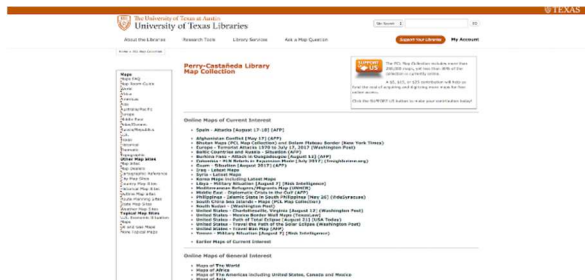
The University of Texas at Austin
University of Texas Libraries

TEXAS

Site Search

About the Libraries  Research Tools  Library Services  Ask a Map Question  Support Your Libraries  My Account

Maps
Map FAQ
Map Room Guide
World
Africa
Americas
Asia
Australia/Pacific
Europe
Middle East
Russia
Polar/Oceans
Texas
Topographic
Thematic
Historical
Other Map sites
Map Collection
Cartographic Reference
Map Store
Country Map Sites
Historical Map Sites
Online Map Sites
State Planning Sites
Gazetteers
Weather Map Sites
Topical Map Sites
All Economic Situation Maps
Hi and Gold Maps
New Topical Maps

Perry-Castañeda Library Map Collection

SUPPORT US

The PCL Map Collection includes more than 250,000 maps, yet less than 20% of the collection is currently online.

A $5, $25, or $35 contribution will help us cover the cost of acquiring and digitizing more maps for free online access.

Click the SUPPORT US button to make your contribution today!

Online Maps of Current Interest

Spain - Atlanta (August 17-18) [AFP]

Afghanistan Conflict (May 17) [AFP]
Bhutan Maps (PCL Map Collection) and Dolam Plateau Border [New York Times]
Europe - Terrorist Attacks 1970 to July 13, 2017 [Washington Post]
Baltic Countries and Russia - Situation [AFP]
Burkina Faso - Attack in Ouagadougou [August 13] [AFP]
Colombia - FARC Rebels in Expansion Mode [July 2017] [InsightCrime.org]
Guam - Situation [August 2017] [AFP]
Iraq - Latest Maps
Syria - Latest Maps
Korea Maps including Latest Maps
Libya - Military Situation [August 7] [Risk Intelligence]
Mediterranean Refugees/Migrants Map [UNHCR]
Middle East - Diplomatic Crisis in the Gulf [AFP]
Philippines - Islamic State in South Philippines [May 16] [IndoSourcess]
South China Sea Issues - Maps [PCL Map Collection]
South Sudan - [Washington Post]
United States - Charlottesville, Virginia [August 13] [Washington Post]
United States - Mexico Border Wall Maps [Various]
United States - Path of Total Eclipse [August 21] [USA Today]
United States - Travel the Path of the Solar Eclipse [Washington Post]
United States - Travel Ban Map [PCL]
Yemen - Military Situation [August 9] [Risk Intelligence]

Earlier Maps of Current Interest

Online Maps of General Interest

Maps of The World
Maps of Africa
Maps of The Americas including United States, Canada and Mexico